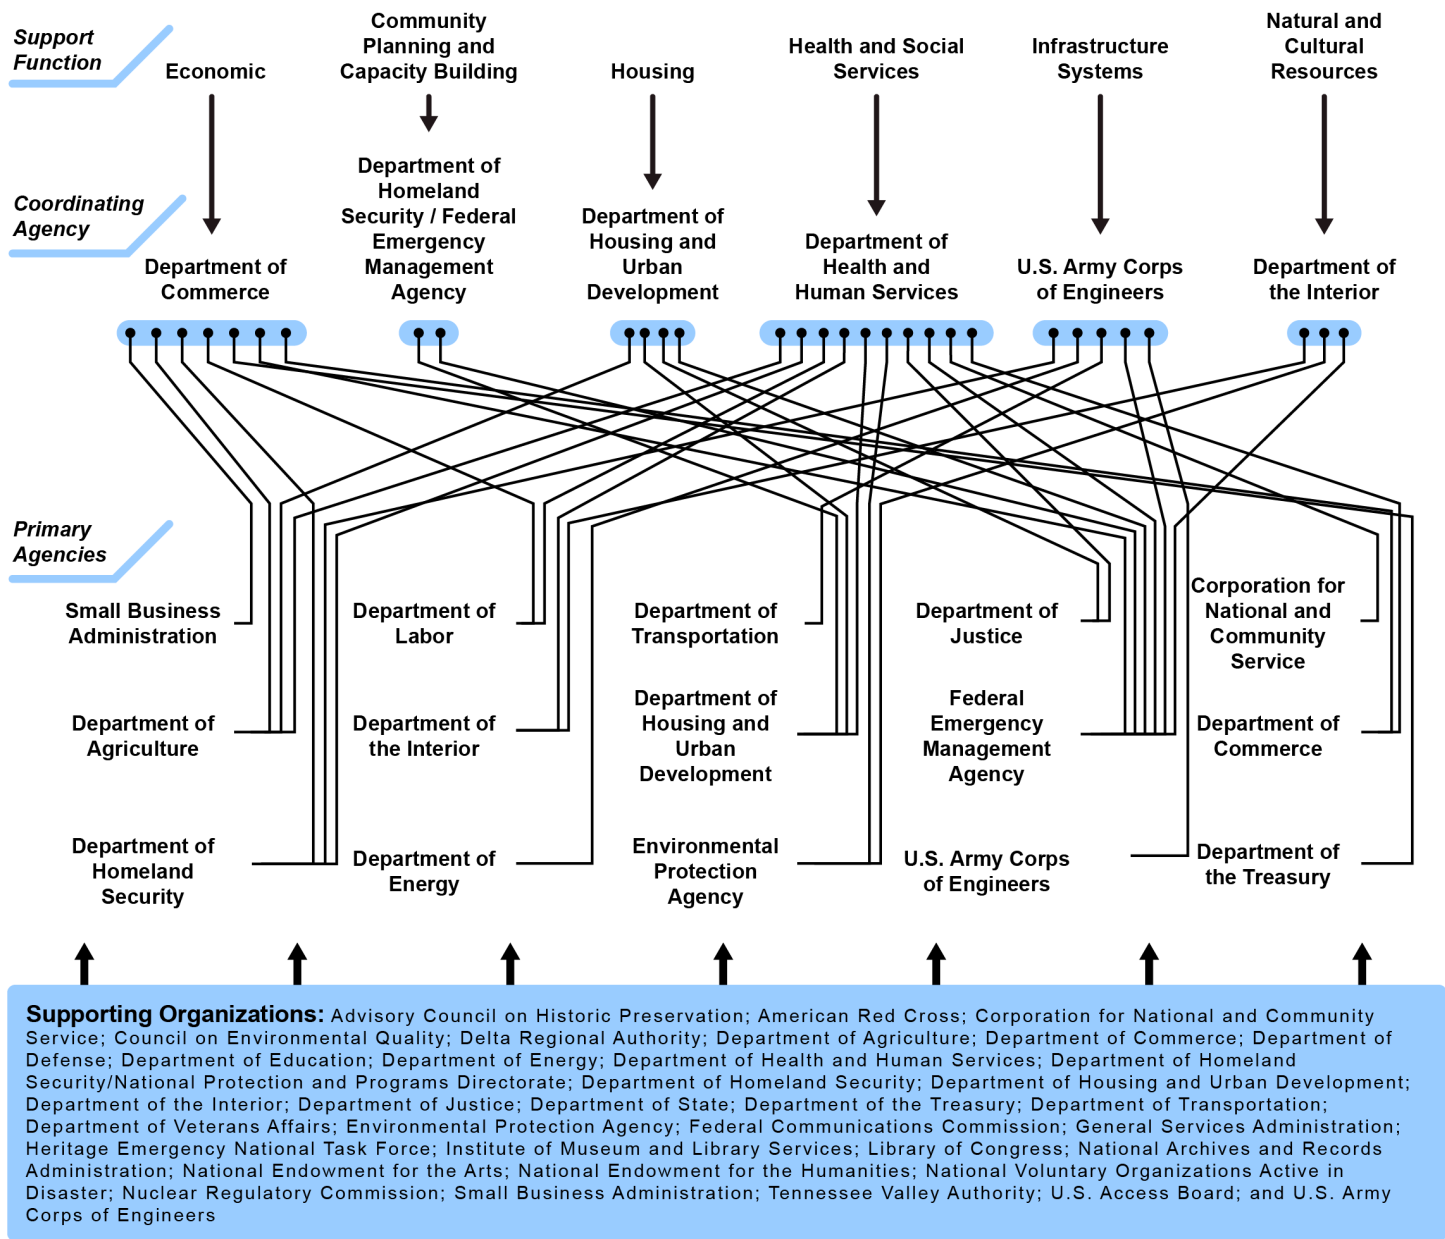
Support Function

Economic

Community Planning and Capacity Building

Housing

Health and Social Services

Infrastructure Systems

Natural and Cultural Resources

Coordinating Agency

Department of Commerce

Department of Homeland Security / Federal Emergency Management Agency

Department of Housing and Urban Development

Department of Health and Human Services

U.S. Army Corps of Engineers

Department of the Interior

Primary Agencies

Small Business Administration

Department of Labor

Department of Transportation

Department of Justice

Corporation for National and Community Service

Department of Agriculture

Department of the Interior

Department of Housing and Urban Development

Federal Emergency Management Agency

Department of Commerce

Department of Homeland Security

Department of Energy

Environmental Protection Agency

U.S. Army Corps of Engineers

Department of the Treasury

Supporting Organizations: Advisory Council on Historic Preservation; American Red Cross; Corporation for National and Community Service; Council on Environmental Quality; Delta Regional Authority; Department of Agriculture; Department of Commerce; Department of Defense; Department of Education; Department of Energy; Department of Health and Human Services; Department of Homeland Security/National Protection and Programs Directorate; Department of Homeland Security; Department of Housing and Urban Development; Department of the Interior; Department of Justice; Department of State; Department of the Treasury; Department of Transportation; Department of Veterans Affairs; Environmental Protection Agency; Federal Communications Commission; General Services Administration; Heritage Emergency National Task Force; Institute of Museum and Library Services; Library of Congress; National Archives and Records Administration; National Endowment for the Arts; National Endowment for the Humanities; National Voluntary Organizations Active in Disaster; Nuclear Regulatory Commission; Small Business Administration; Tennessee Valley Authority; U.S. Access Board; and U.S. Army Corps of Engineers